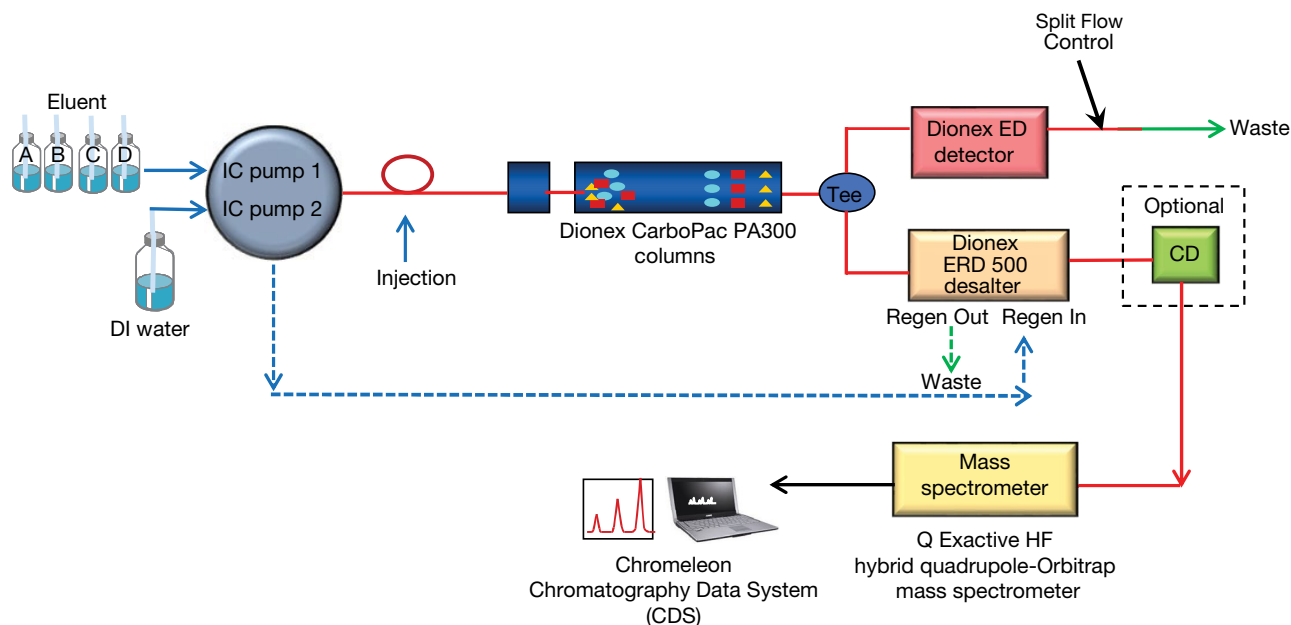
Eluent

A B C D

DI water

IC pump 1
IC pump 2

Injection

Dionex CarboPac PA300 columns

Tee

Split Flow Control

Dionex ED detector

Waste

Optional

Dionex ERD 500 desalter

CD

Regen Out Regen In

Waste

Mass spectrometer

Q Exactive HF hybrid quadrupole-Orbitrap mass spectrometer

Chromeleon Chromatography Data System (CDS)